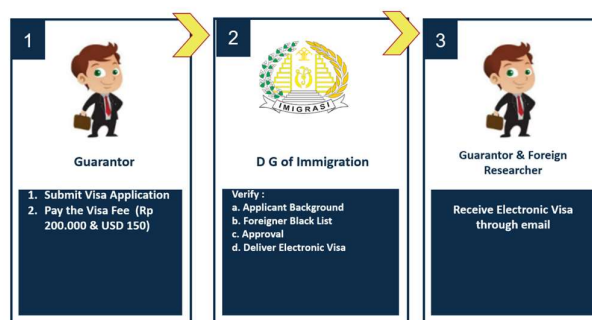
1

Guarantor

1. Submit Visa Application
2. Pay the Visa Fee (Rp 200.000 & USD 150)

2

IMIGRASI

D G of Immigration

Verify :
a. Applicant Background
b. Foreigner Black List
c. Approval
d. Deliver Electronic Visa

3

Guarantor & Foreign Researcher

Receive Electronic Visa through email